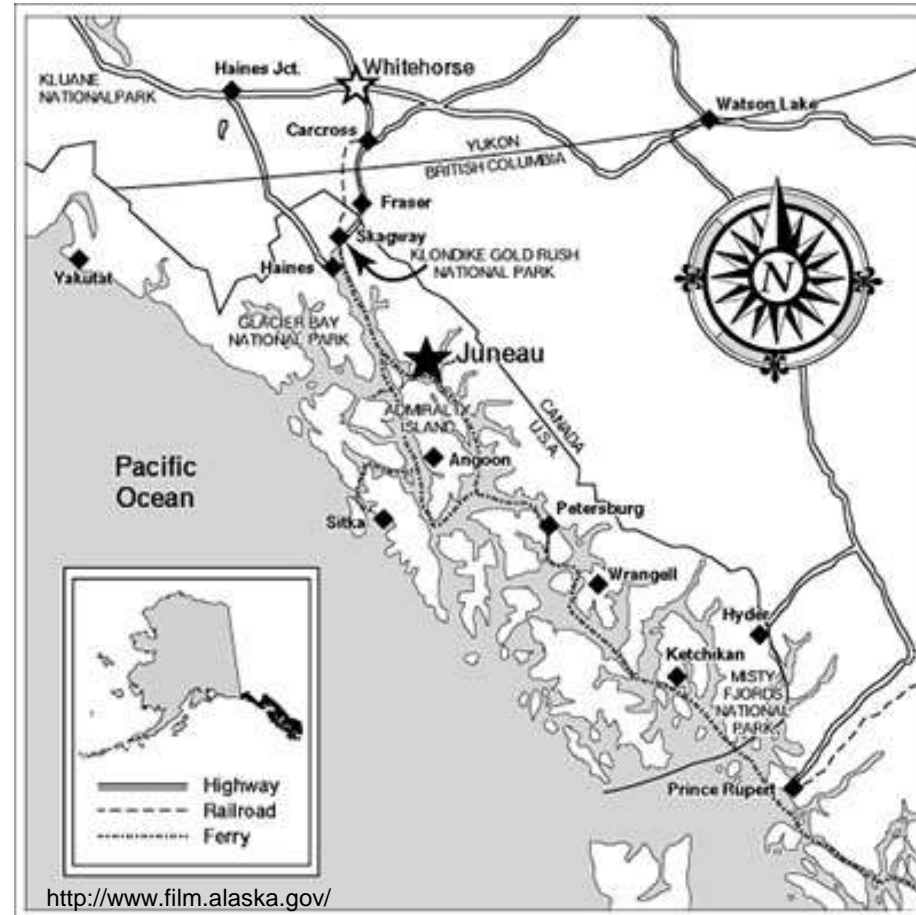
KLUANE NATIONALPARK

Haines Jct.

Whitehorse

Watson Lake

Carcross

YUKON
BRITISH COLUMBIA

Fraser

Skagway

KLONDIKE GOLD RUSH NATIONAL PARK

Yakutat

Haines

N

GLACIER BAY NATIONAL PARK

Juneau

CANADA
U.S.A.

ADMIRALTY ISLAND

Angoon

Pacific Ocean

Petersburg

Sitka

Wrangell

Hyder

Ketchikan

MISTY FJORDS NATIONAL PARK

Highway
Railroad
Ferry

Prince Rupert

http://www.film.alaska.gov/